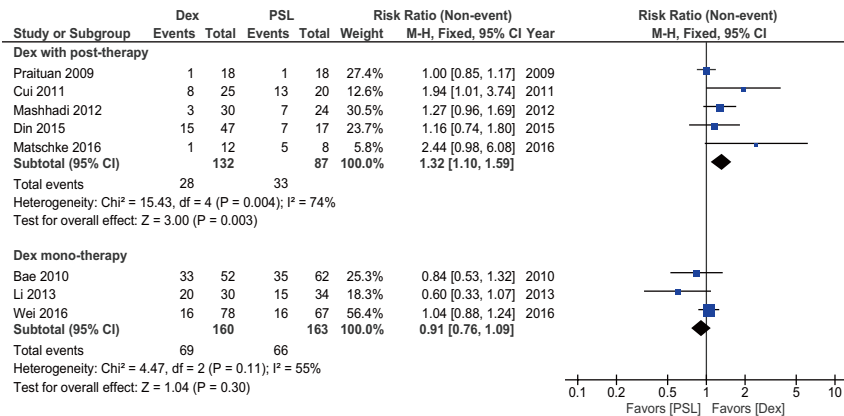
| Study or Subgroup | Dex Events | Dex Total | PSL Events | PSL Total | Weight | Risk Ratio (Non-event) M-H, Fixed, 95% CI | Year |
|---|---|---|---|---|---|---|---|
| **Dex with post-therapy** | | | | | | | |
| Praituan 2009 | 1 | 18 | 1 | 18 | 27.4% | 1.00 [0.85, 1.17] | 2009 |
| Cui 2011 | 8 | 25 | 13 | 20 | 12.6% | 1.94 [1.01, 3.74] | 2011 |
| Mashhadi 2012 | 3 | 30 | 7 | 24 | 30.5% | 1.27 [0.96, 1.69] | 2012 |
| Din 2015 | 15 | 47 | 7 | 17 | 23.7% | 1.16 [0.74, 1.80] | 2015 |
| Matschke 2016 | 1 | 12 | 5 | 8 | 5.8% | 2.44 [0.98, 6.08] | 2016 |
| **Subtotal (95% CI)** | | **132** | | **87** | **100.0%** | **1.32 [1.10, 1.59]** | |
| Total events | 28 | | 33 | | | | |

Heterogeneity: Chi² = 15.43, df = 4 (P = 0.004); I² = 74%
Test for overall effect: Z = 3.00 (P = 0.003)

| Study or Subgroup | Dex Events | Dex Total | PSL Events | PSL Total | Weight | Risk Ratio (Non-event) M-H, Fixed, 95% CI | Year |
|---|---|---|---|---|---|---|---|
| **Dex mono-therapy** | | | | | | | |
| Bae 2010 | 33 | 52 | 35 | 62 | 25.3% | 0.84 [0.53, 1.32] | 2010 |
| Li 2013 | 20 | 30 | 15 | 34 | 18.3% | 0.60 [0.33, 1.07] | 2013 |
| Wei 2016 | 16 | 78 | 16 | 67 | 56.4% | 1.04 [0.88, 1.24] | 2016 |
| **Subtotal (95% CI)** | | **160** | | **163** | **100.0%** | **0.91 [0.76, 1.09]** | |
| Total events | 69 | | 66 | | | | |

Heterogeneity: Chi² = 4.47, df = 2 (P = 0.11); I² = 55%
Test for overall effect: Z = 1.04 (P = 0.30)

Risk Ratio (Non-event)
M-H, Fixed, 95% CI

0.1 0.2 0.5 1 2 5 10
Favors [PSL] Favors [Dex]